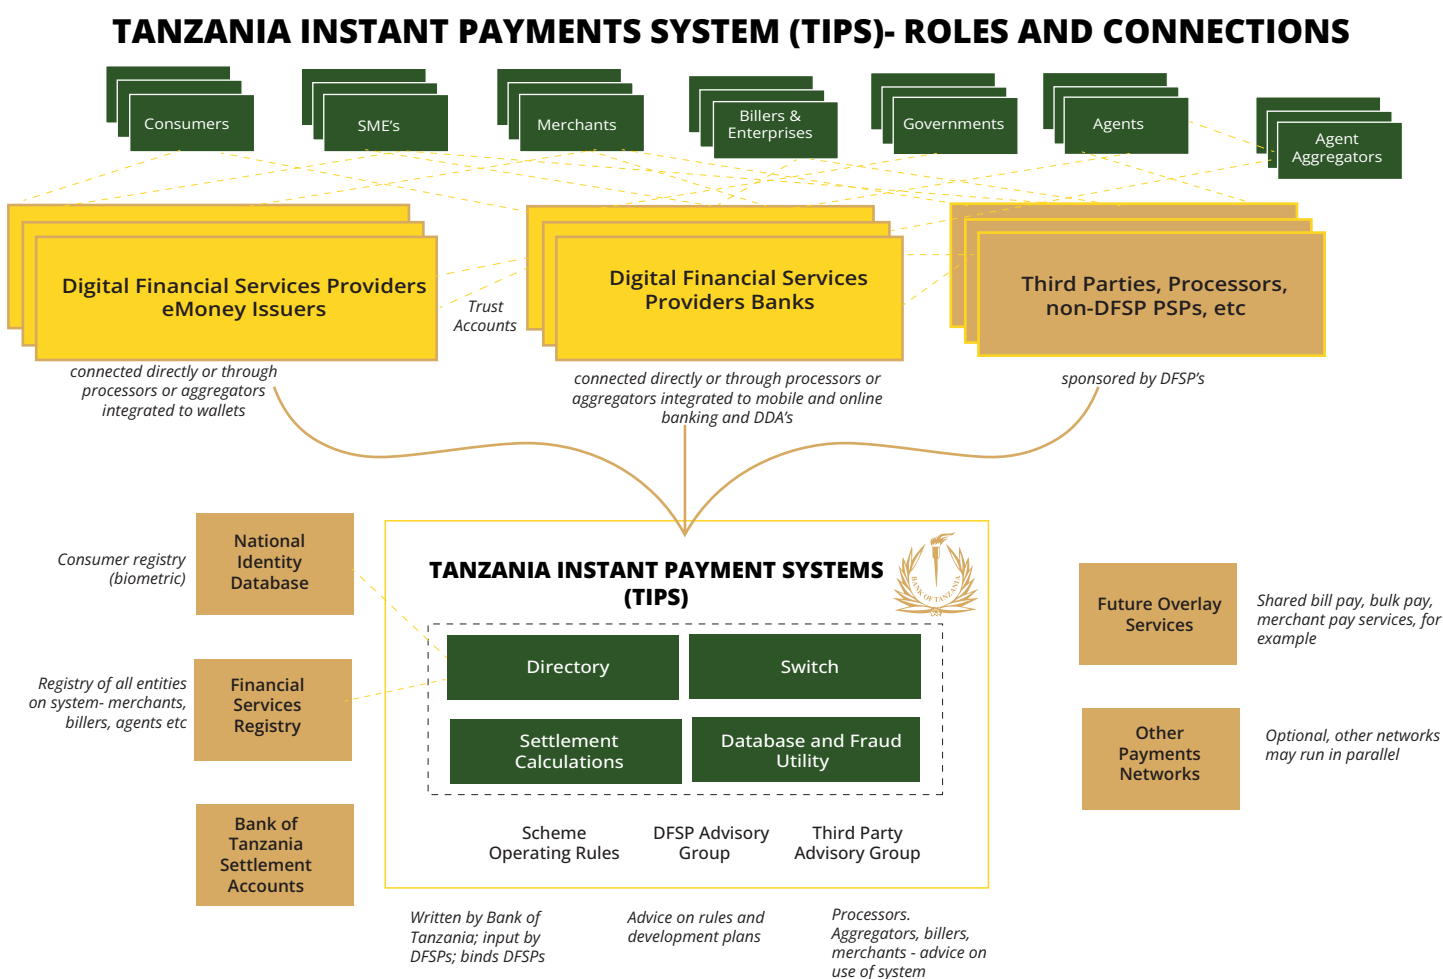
TANZANIA INSTANT PAYMENTS SYSTEM (TIPS)- ROLES AND CONNECTIONS

Consumers

SME's

Merchants

Billers & Enterprises

Governments

Agents

Agent Aggregators

Digital Financial Services Providers eMoney Issuers

connected directly or through processors or aggregators integrated to wallets

Trust Accounts

Digital Financial Services Providers Banks

connected directly or through processors or aggregators integrated to mobile and online banking and DDA's

Third Parties, Processors, non-DFSP PSPs, etc

sponsored by DFSP's

Consumer registry (biometric)

National Identity Database

Registry of all entities on system- merchants, billers, agents etc

Financial Services Registry

Bank of Tanzania Settlement Accounts

TANZANIA INSTANT PAYMENT SYSTEMS (TIPS)

BANK OF TANZANIA

Directory

Switch

Settlement Calculations

Database and Fraud Utility

Scheme Operating Rules

DFSP Advisory Group

Third Party Advisory Group

Written by Bank of Tanzania; input by DFSPs; binds DFSPs

Advice on rules and development plans

Processors. Aggregators, billers, merchants - advice on use of system

Future Overlay Services

Shared bill pay, bulk pay, merchant pay services, for example

Other Payments Networks

Optional, other networks may run in parallel